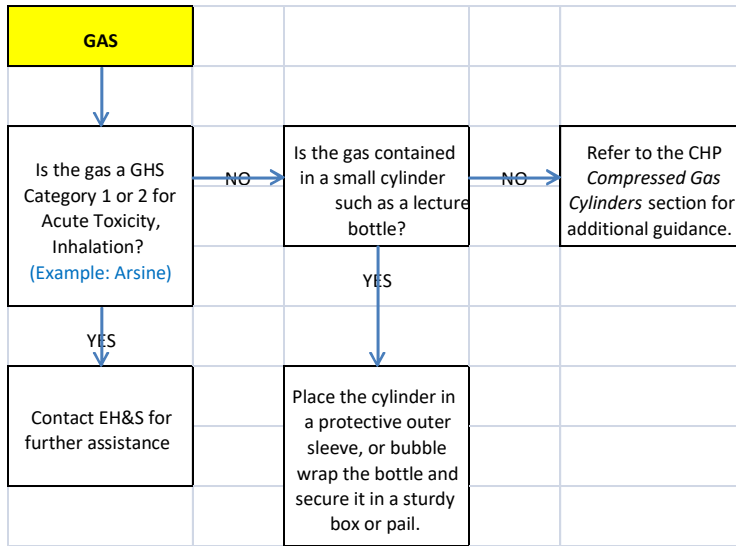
GAS

Is the gas a GHS Category 1 or 2 for Acute Toxicity, Inhalation? (Example: Arsine)

NO

Is the gas contained in a small cylinder such as a lecture bottle?

NO

Refer to the CHP *Compressed Gas Cylinders* section for additional guidance.

YES

YES

Contact EH&S for further assistance

Place the cylinder in a protective outer sleeve, or bubble wrap the bottle and secure it in a sturdy box or pail.